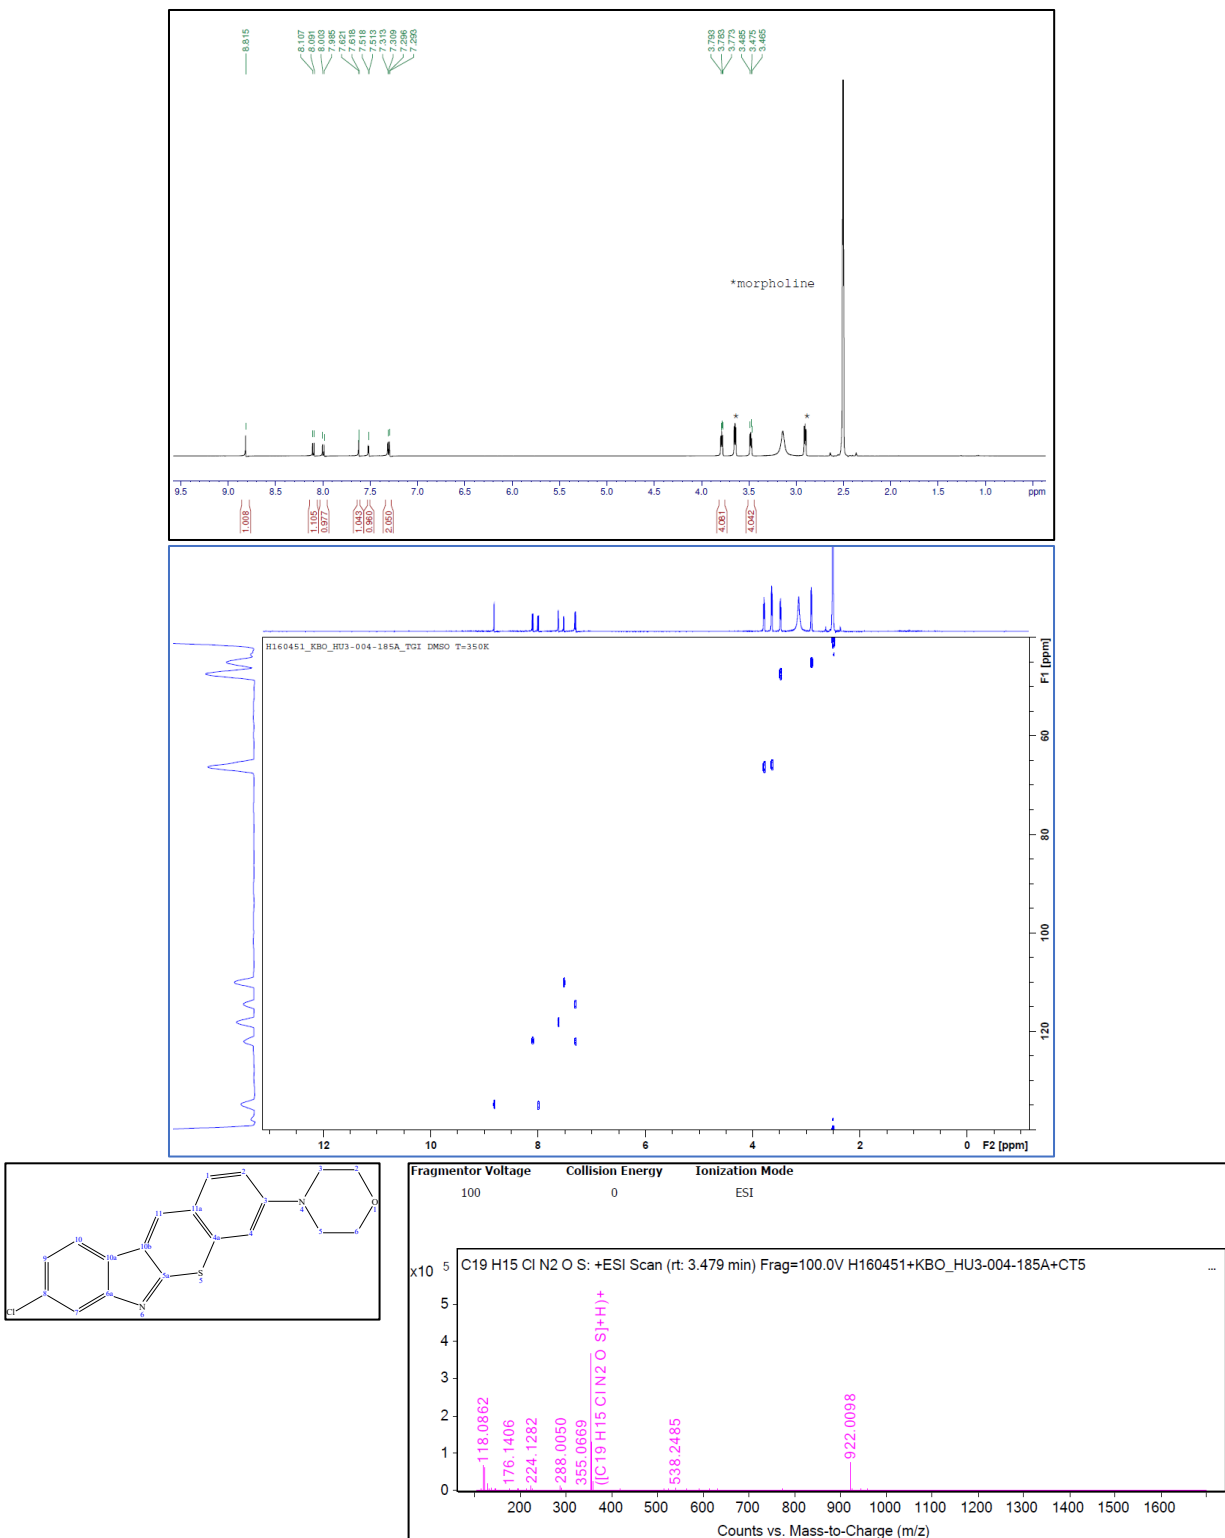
8.815

8.107
8.091
8.003
7.985
7.621
7.618
7.518
7.513
7.313
7.309
7.296
7.293

3.793
3.783
3.773
3.485
3.475
3.465

*morpholine

*

*

9.5 9.0 8.5 8.0 7.5 7.0 6.5 6.0 5.5 5.0 4.5 4.0 3.5 3.0 2.5 2.0 1.5 1.0 ppm

1.008
1.105
0.977
1.043
0.960
2.050
4.061
4.042

H160451_KBO_HU3-004-185A_TGI DMSO T=350K

F1 [ppm]
60
80
100
120

12 10 8 6 4 2 0 F2 [ppm]

1
2
3
N
4
5
6
O
1'
2
3
11
11a
10
9
8
Cl
7
6a
10a
10b
5a
N
6
S
5
4a
4

| Fragmentor Voltage | Collision Energy | Ionization Mode |
|---|---|---|
| 100 | 0 | ESI |

x10 5 C19 H15 Cl N2 O S: +ESI Scan (rt: 3.479 min) Frag=100.0V H160451+KBO_HU3-004-185A+CT5 ...

5
4
3
2
1
0

118.0862
176.1406
224.1282
288.0050
355.0669
([C19 H15 Cl N2 O S]+H)+
538.2485
922.0098

200 300 400 500 600 700 800 900 1000 1100 1200 1300 1400 1500 1600

Counts vs. Mass-to-Charge (m/z)